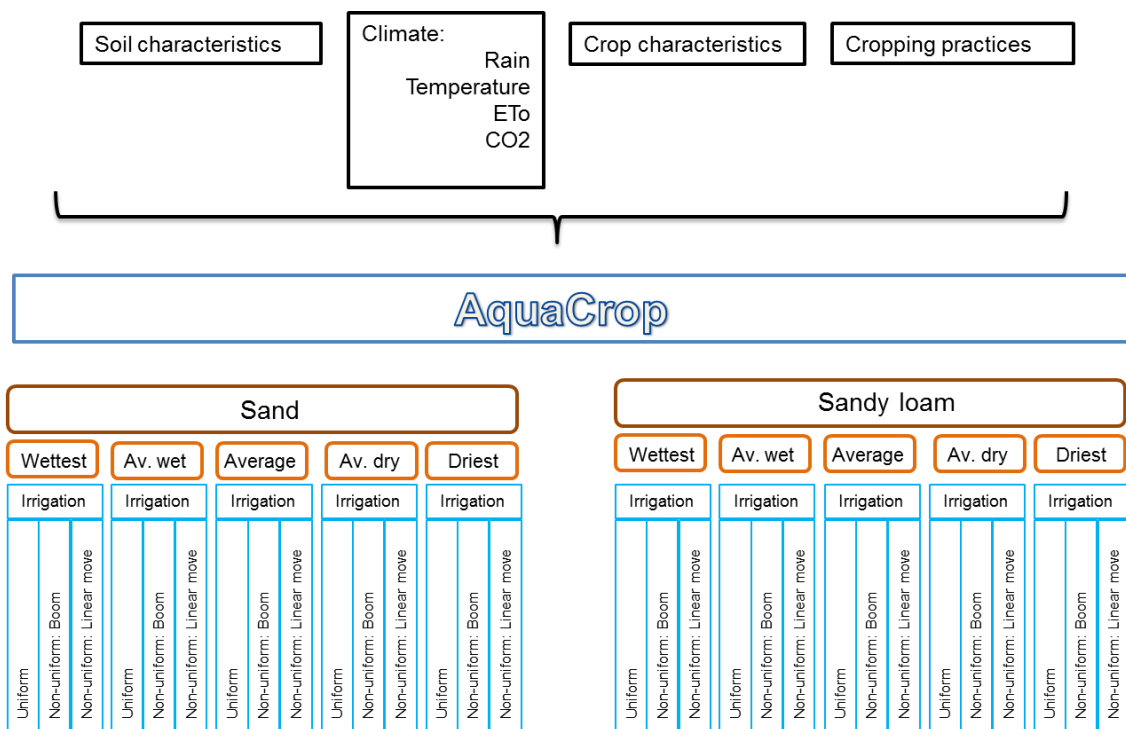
Soil characteristics

Climate:
Rain
Temperature
ETo
CO2

Crop characteristics

Cropping practices

AquaCrop

Sand

Wettest
Irrigation
Uniform
Non-uniform: Boom
Non-uniform: Linear move

Av. wet
Irrigation
Uniform
Non-uniform: Boom
Non-uniform: Linear move

Average
Irrigation
Uniform
Non-uniform: Boom
Non-uniform: Linear move

Av. dry
Irrigation
Uniform
Non-uniform: Boom
Non-uniform: Linear move

Driest
Irrigation
Uniform
Non-uniform: Boom
Non-uniform: Linear move

Sandy loam

Wettest
Irrigation
Uniform
Non-uniform: Boom
Non-uniform: Linear move

Av. wet
Irrigation
Uniform
Non-uniform: Boom
Non-uniform: Linear move

Average
Irrigation
Uniform
Non-uniform: Boom
Non-uniform: Linear move

Av. dry
Irrigation
Uniform
Non-uniform: Boom
Non-uniform: Linear move

Driest
Irrigation
Uniform
Non-uniform: Boom
Non-uniform: Linear move